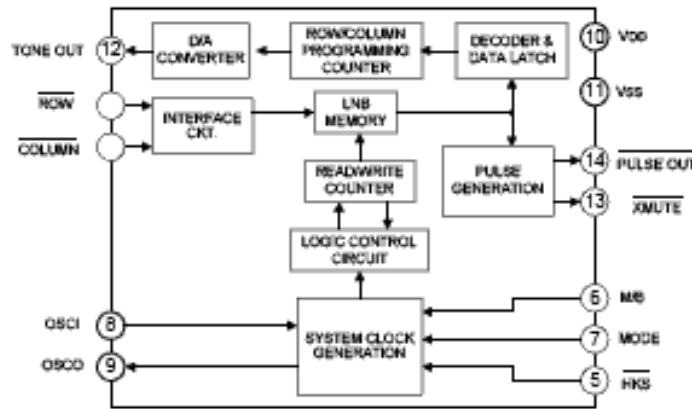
TONE OUT
12
D/A CONVERTER
ROW/COLUMN PROGRAMMING COUNTER
DECODER & DATA LATCH
10
VDD
11
VSS
$\overline{\text{ROW}}$
$\overline{\text{COLUMN}}$
INTERFACE CKT.
LNB MEMORY
READ/WRITE COUNTER
PULSE GENERATION
14
$\overline{\text{PULSE OUT}}$
13
$\overline{\text{XMUTE}}$
LOGIC CONTROL CIRCUIT
OSCI
8
OSCO
9
SYSTEM CLOCK GENERATION
6
M/B
7
MODE
5
$\overline{\text{HKS}}$